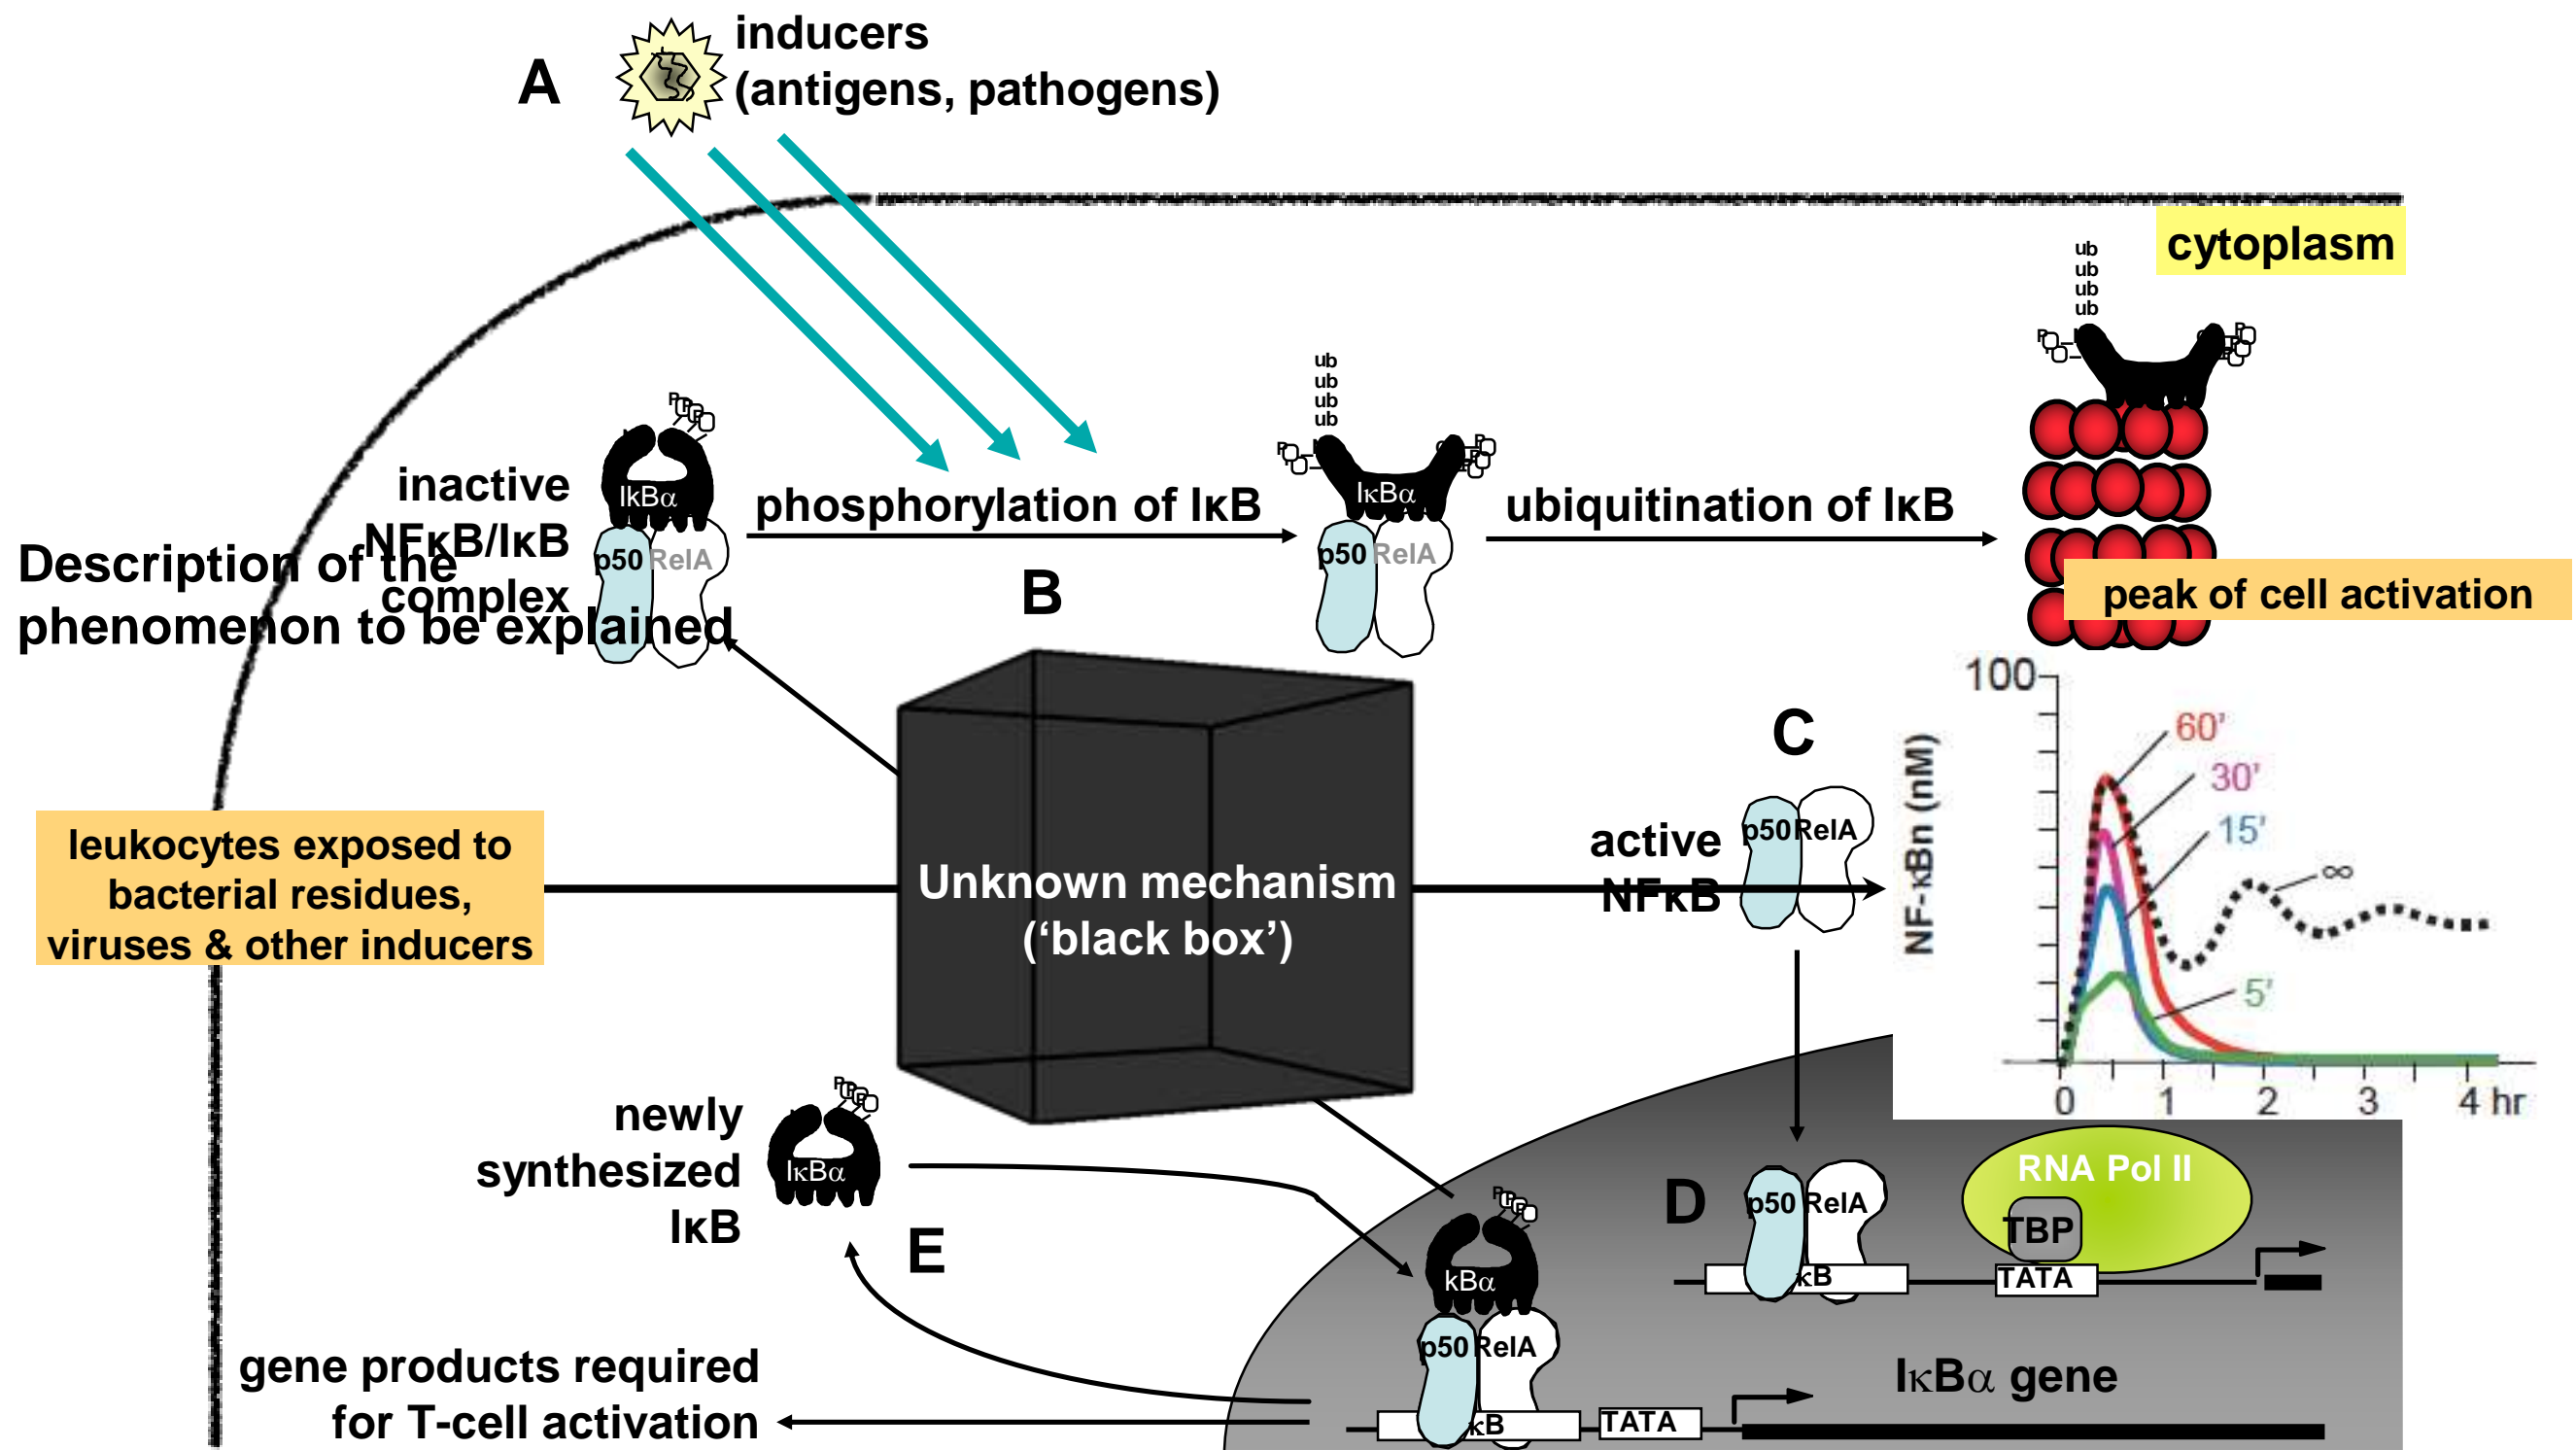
A inducers (antigens, pathogens)

cytoplasm

ub ub ub ub

inactive NFκB/IκB complex

IκBα

p50 RelA

phosphorylation of IκB

ub ub ub ub

IκBα

p50 RelA

ubiquitination of IκB

B

Description of the phenomenon to be explained

peak of cell activation

100

60'

30'

15'

∞

5'

NF-κBn (nM)

0 1 2 3 4 hr

C

active NFκB

p50 RelA

leukocytes exposed to bacterial residues, viruses & other inducers

Unknown mechanism ('black box')

newly synthesized IκB

IκBα

E

D

p50 RelA

κB

RNA Pol II

TBP

TATA

kBα

p50 RelA

κB

TATA

IκBα gene

gene products required for T-cell activation